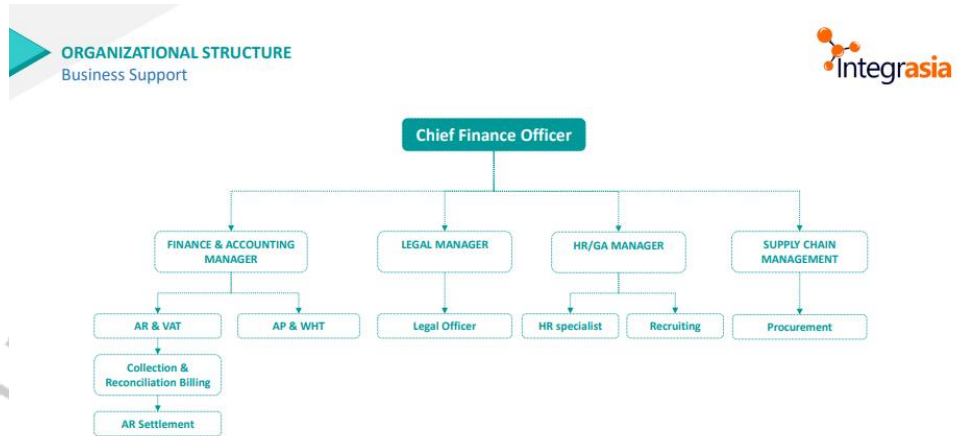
ORGANIZATIONAL STRUCTURE
Business Support

Integrasia

Chief Finance Officer

FINANCE & ACCOUNTING MANAGER

LEGAL MANAGER

HR/GA MANAGER

SUPPLY CHAIN MANAGEMENT

AR & VAT

AP & WHT

Legal Officer

HR specialist

Recruiting

Procurement

Collection & Reconciliation Billing

AR Settlement